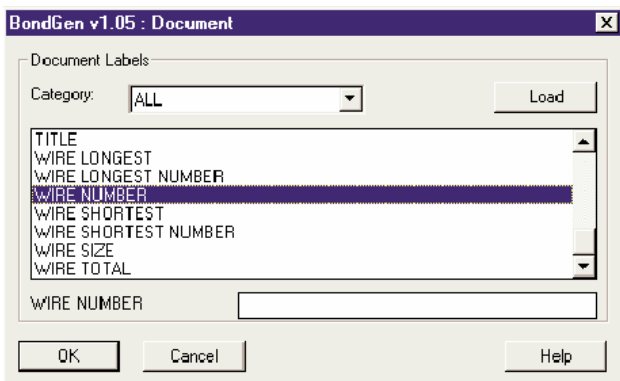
BondGen v1.05 : Document

Document Labels

Category: ALL

Load

TITLE
WIRE LONGEST
WIRE LONGEST NUMBER
WIRE NUMBER
WIRE SHORTEST
WIRE SHORTEST NUMBER
WIRE SIZE
WIRE TOTAL

WIRE NUMBER

OK

Cancel

Help